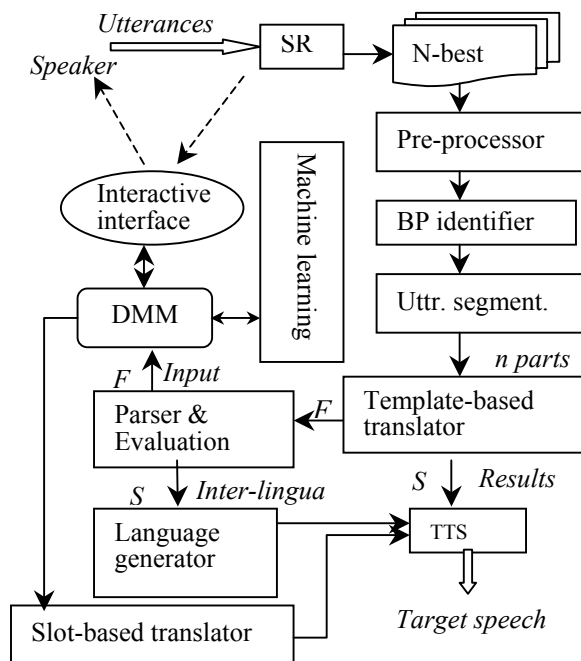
Utterances
SR
N-best
Speaker
Pre-processor
Machine learning
Interactive interface
BP identifier
DMM
Uttr. segment.
n parts
F
Input
Parser & Evaluation
F
Template-based translator
S
Inter-lingua
S
Results
Language generator
TTS
Target speech
Slot-based translator